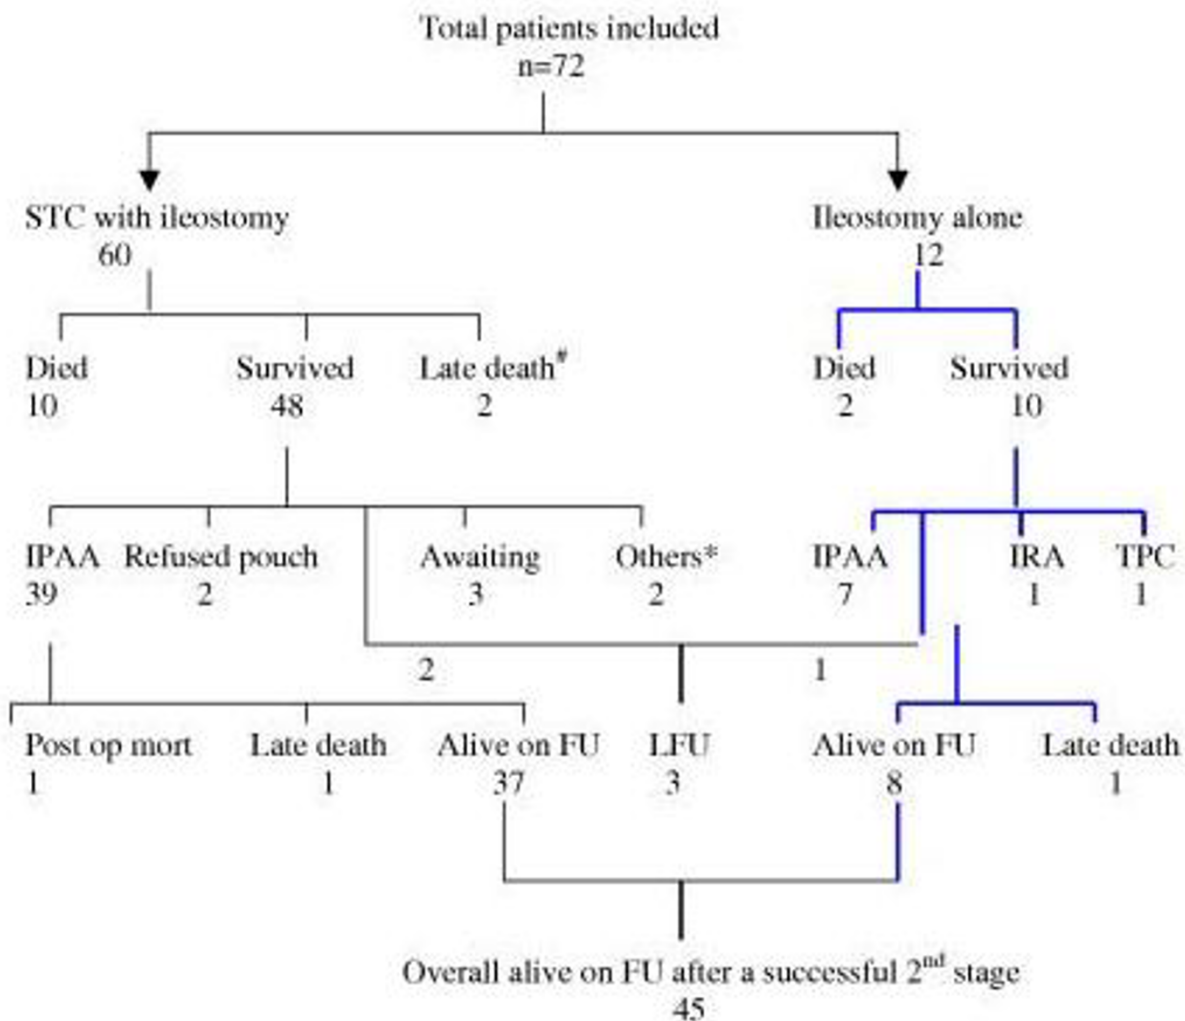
Total patients included
n=72

STC with ileostomy
60

Ileostomy alone
12

Died
10

Survived
48

Late death#
2

Died
2

Survived
10

IPAA
39

Refused pouch
2

Awaiting
3

Others*
2

IPAA
7

IRA
1

TPC
1

2

1

Post op mort
1

Late death
1

Alive on FU
37

LFU
3

Alive on FU
8

Late death
1

Overall alive on FU after a successful 2$^{nd}$ stage
45